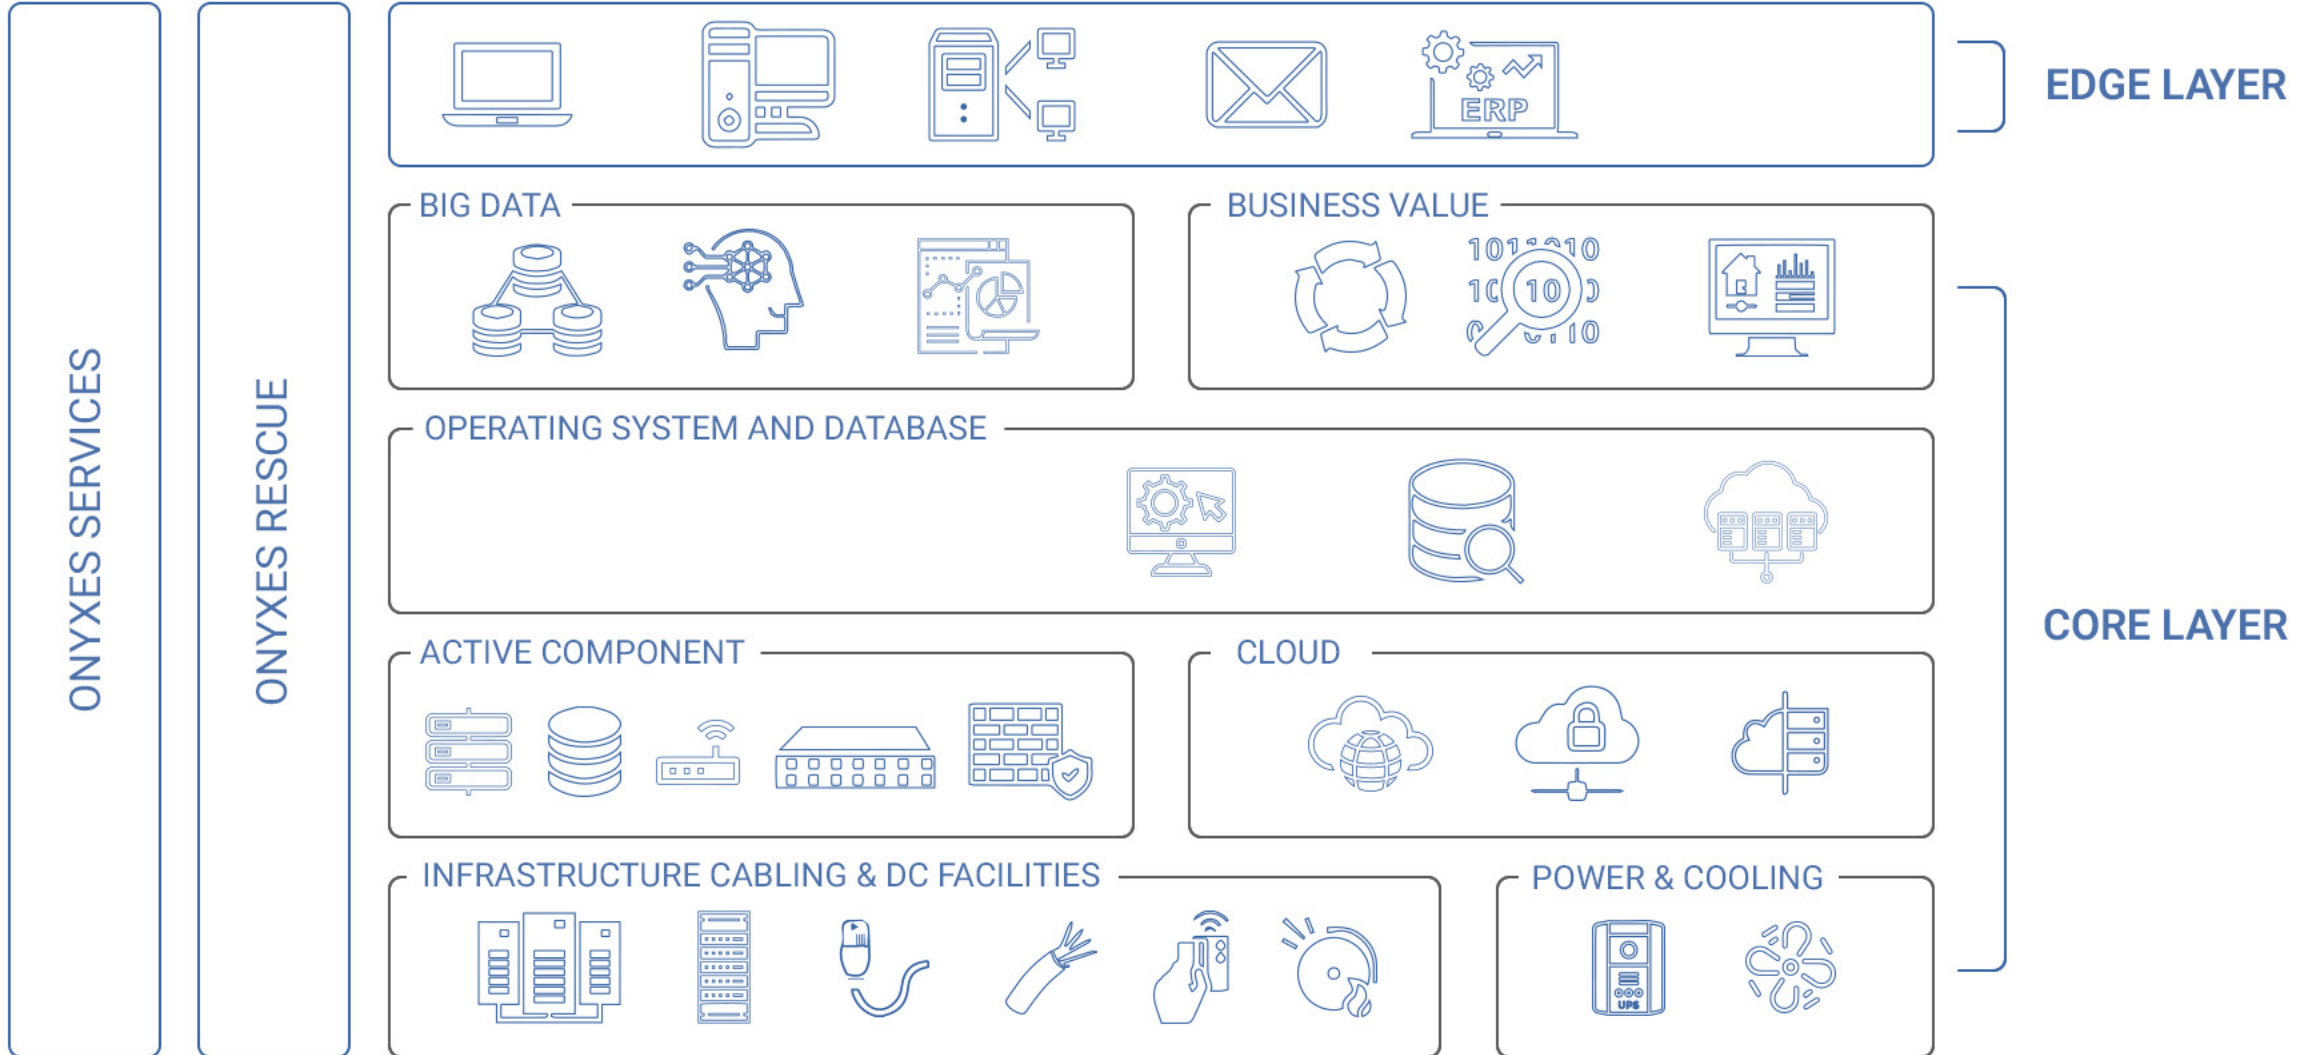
ONYXES SERVICES

ONYXES RESCUE

ERP

EDGE LAYER

BIG DATA

BUSINESS VALUE

10 10

OPERATING SYSTEM AND DATABASE

ACTIVE COMPONENT

CLOUD

CORE LAYER

INFRASTRUCTURE CABLING & DC FACILITIES

POWER & COOLING

UPS